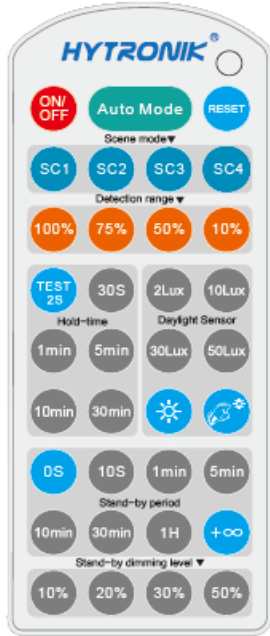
HYTRONIK®

ON/OFF
Auto Mode
RESET

Scene mode▼
SC1
SC2
SC3
SC4

Detection range▼
100%
75%
50%
10%

TEST 2S
30S
Hold-time
1min
5min
10min
30min

2Lux
10Lux
Daylight Sensor
30Lux
50Lux

0S
10S
1min
5min
Stand-by period
10min
30min
1H
+∞

Stand-by dimming level▼
10%
20%
30%
50%